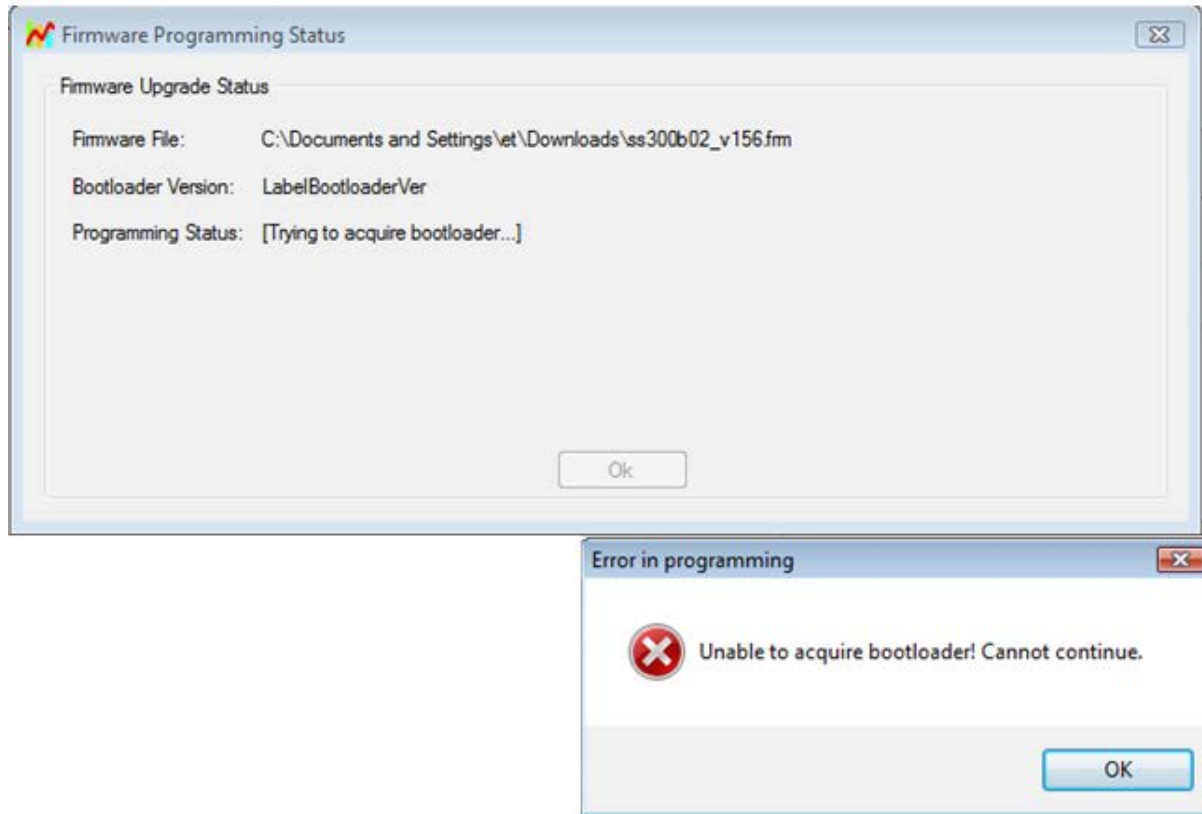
Firmware Programming Status

Firmware Upgrade Status

Firmware File: C:\Documents and Settings\et\Downloads\ss300b02_v156.frm

Bootloader Version: LabelBootloaderVer

Programming Status: [Trying to acquire bootloader...]

Ok

Error in programming

Unable to acquire bootloader! Cannot continue.

OK